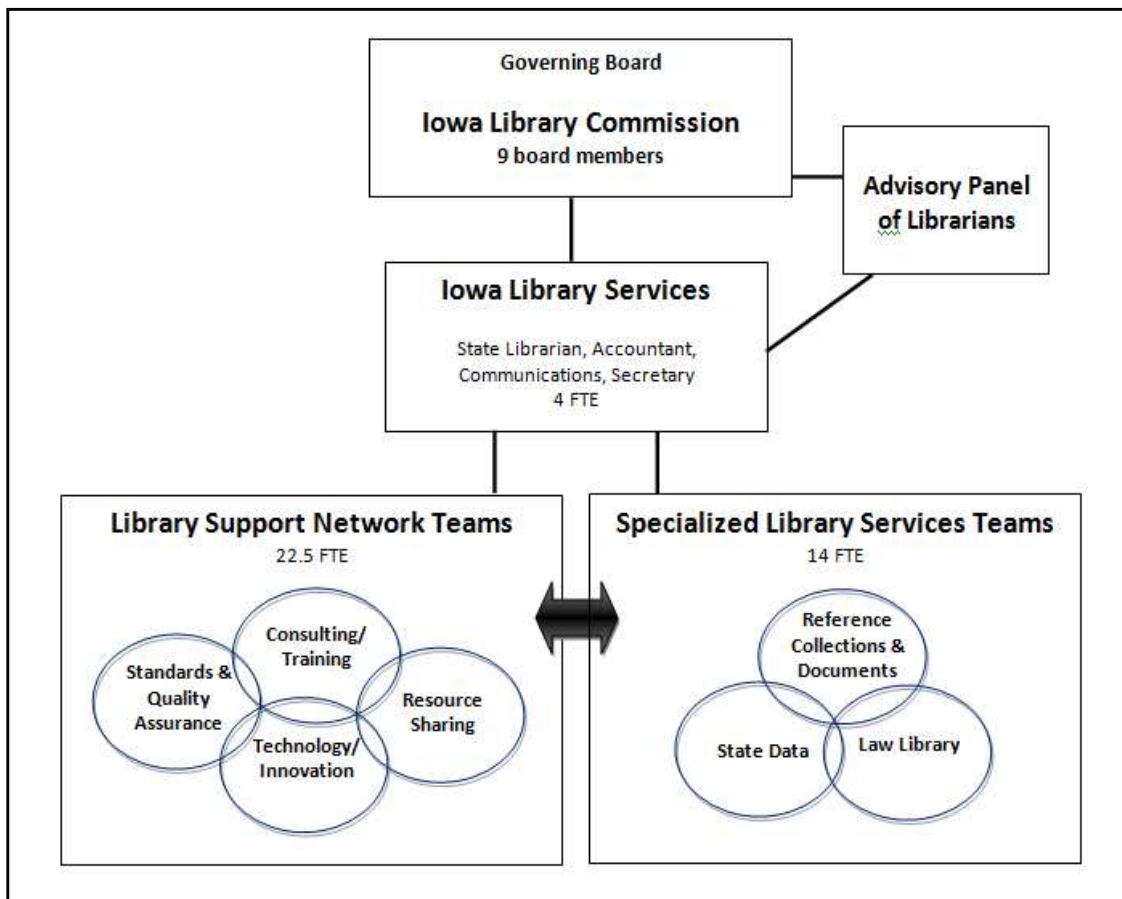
Governing Board

Iowa Library Commission
9 board members

Advisory Panel of Librarians

Iowa Library Services

State Librarian, Accountant, Communications, Secretary
4 FTE

Library Support Network Teams
22.5 FTE

Consulting/ Training

Standards & Quality Assurance

Resource Sharing

Technology/ Innovation

Specialized Library Services Teams
14 FTE

Reference Collections & Documents

State Data

Law Library